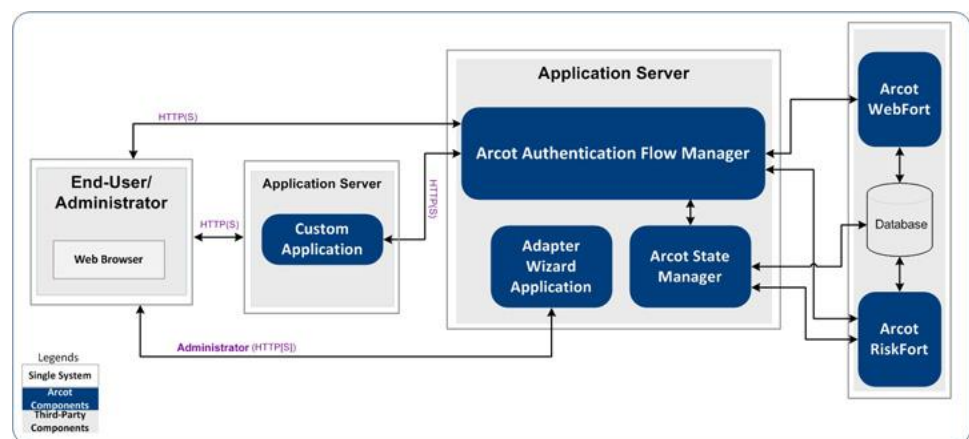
Application Server

HTTP(S)

Arcot Authentication Flow Manager

Arcot WebFort

End-User/ Administrator

Web Browser

HTTP(S)

Application Server

Custom Application

HTTP(S)

Adapter Wizard Application

Arcot State Manager

Database

Arcot RiskFort

Administrator (HTTP[S])

Legends

Single System

Arcot Components

Third-Party Components